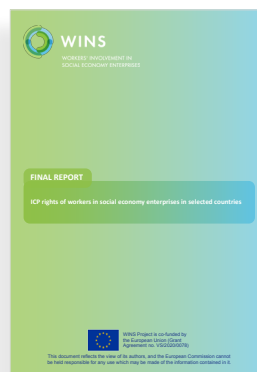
WINS
WORKERS' INVOLVEMENT IN SOCIAL ECONOMY ENTERPRISES

FINAL REPORT

ICP rights of workers in social economy enterprises in selected countries

WINS Project is co-funded by the European Union (Grant Agreement no. VS/2020/0078)

This document reflects the view of its authors, and the European Commission cannot be held responsible for any use which may be made of the information contained in it.